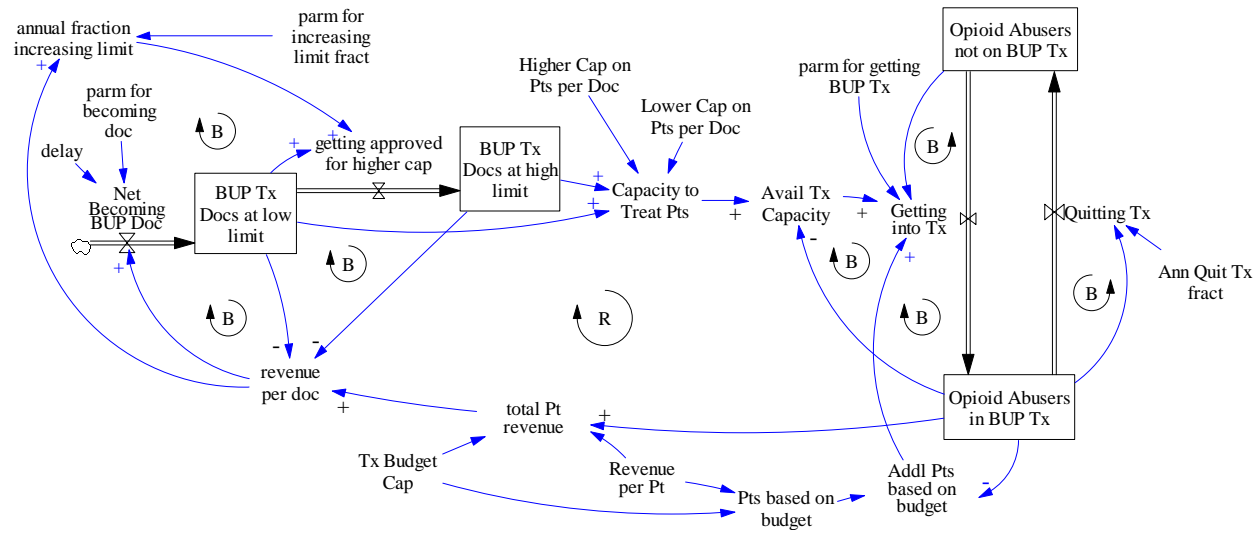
annual fraction increasing limit

parm for increasing limit fract

+

parm for becoming doc

delay

Net Becoming BUP Doc

+

B

+

getting approved for higher cap

+

BUP Tx Docs at low limit

BUP Tx Docs at high limit

Higher Cap on Pts per Doc

Lower Cap on Pts per Doc

+

+

Capacity to Treat Pts

+

Avail Tx Capacity

+

-

Getting into Tx

+

parm for getting BUP Tx

B

Opioid Abusers not on BUP Tx

Quitting Tx

Ann Quit Tx fract

B

B

B

B

R

B

-

-

revenue per doc

+

total Pt revenue

+

Opioid Abusers in BUP Tx

Tx Budget Cap

Revenue per Pt

Pts based on budget

Addl Pts based on budget

-